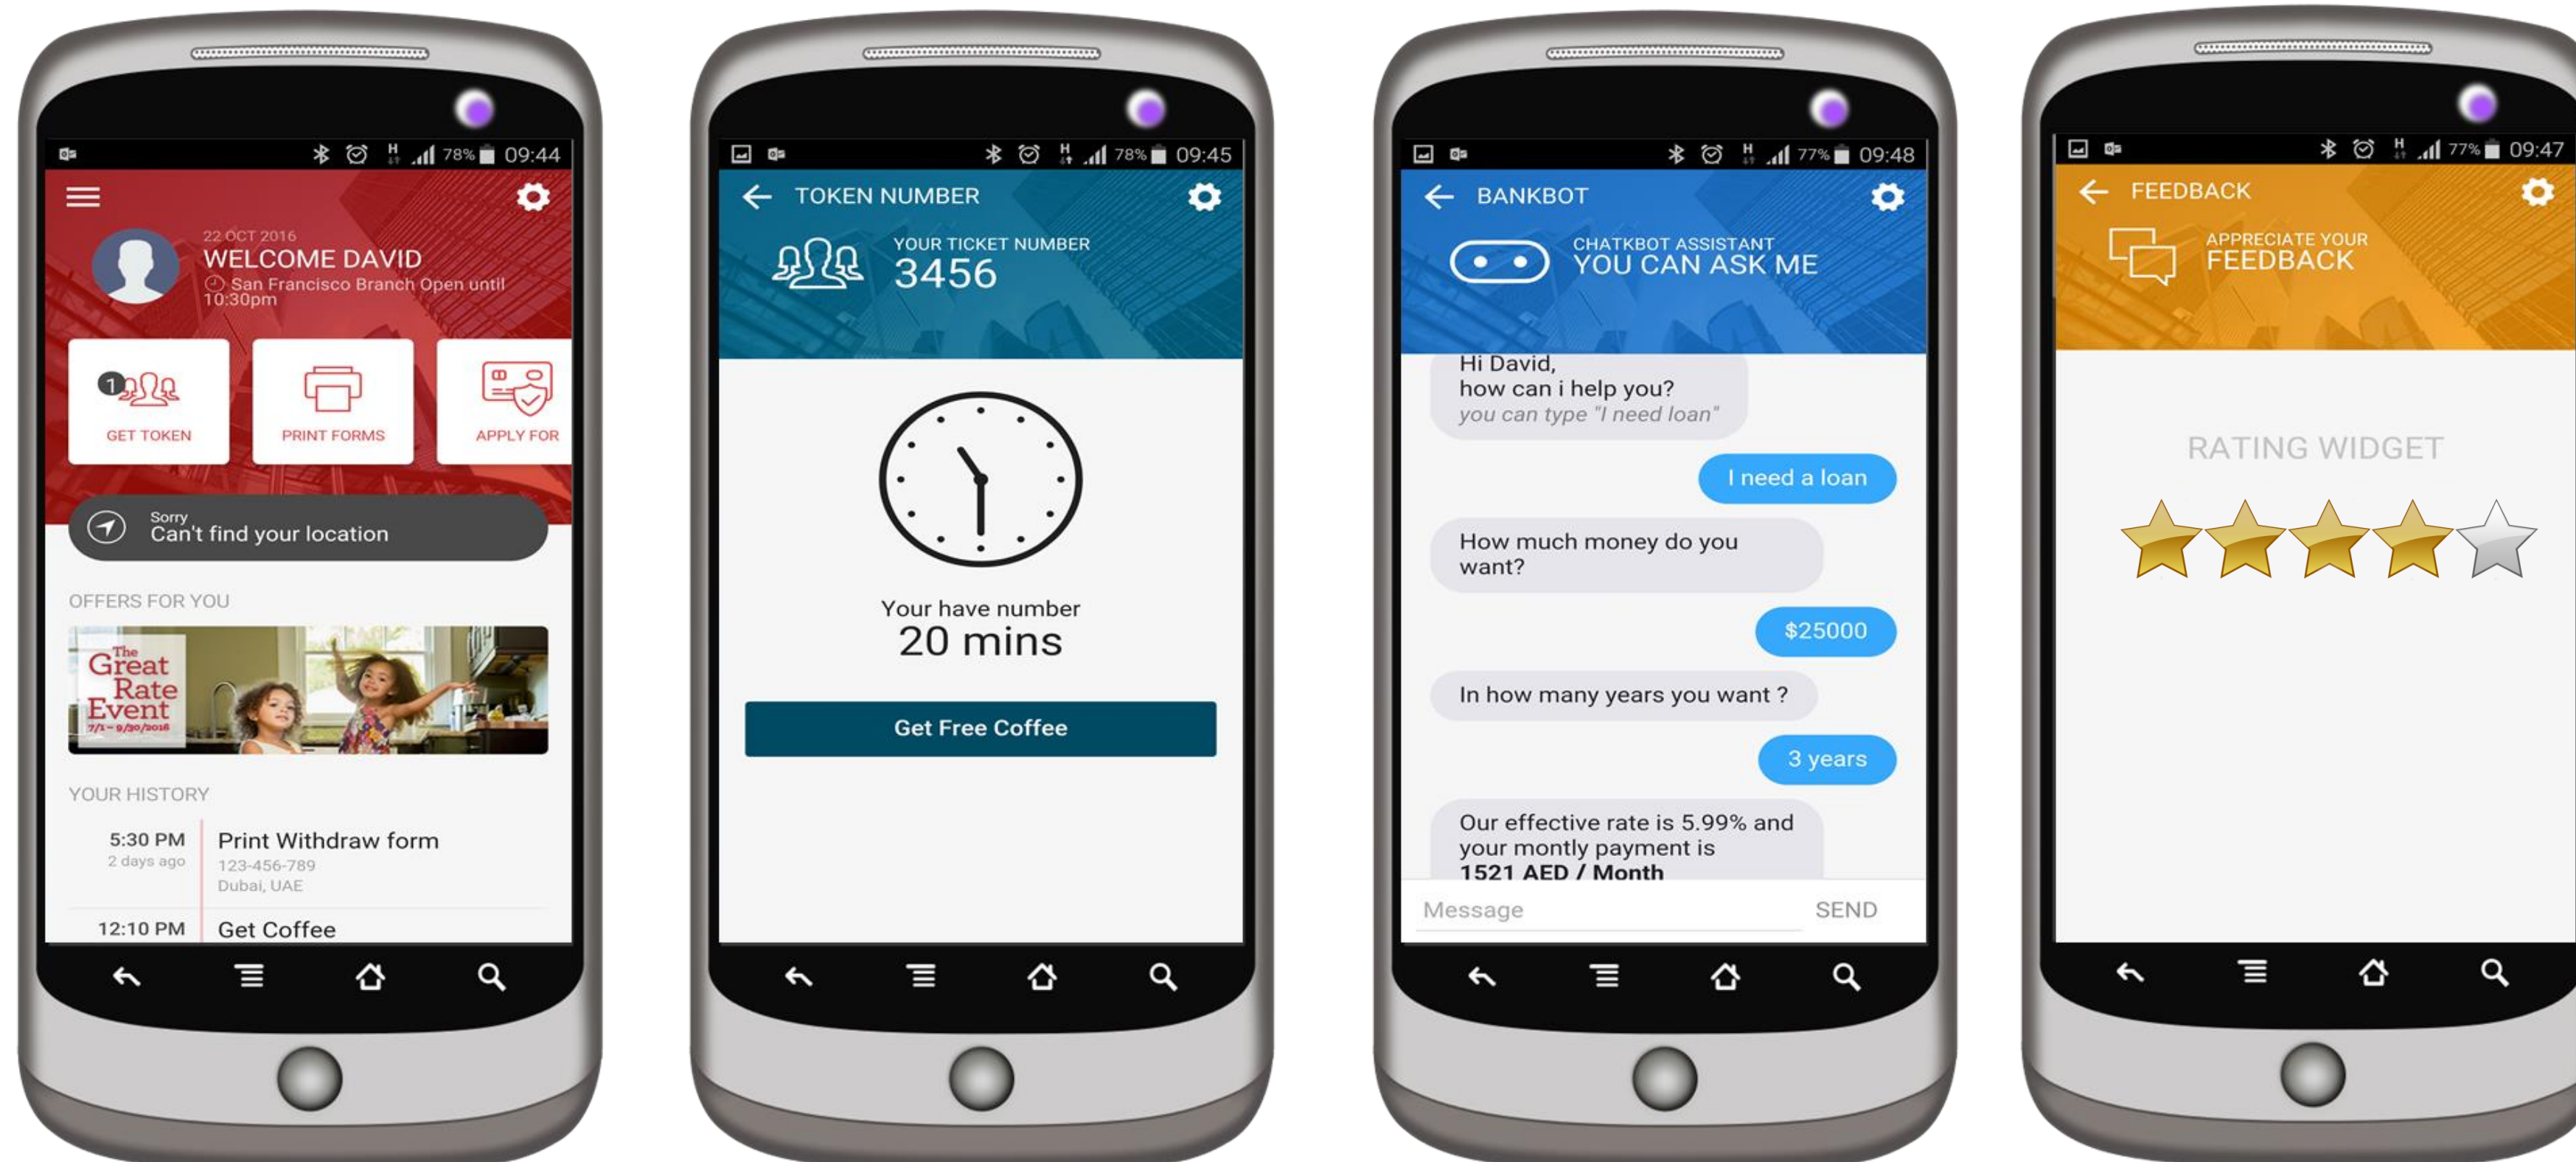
78% 09:44

22 OCT 2016
WELCOME DAVID
San Francisco Branch Open until 10:30pm

1
GET TOKEN

PRINT FORMS

APPLY FOR

Sorry
Can't find your location

OFFERS FOR YOU

The Great Rate Event
7/1 - 9/30/2016

YOUR HISTORY

5:30 PM
2 days ago
Print Withdraw form
123-456-789
Dubai, UAE

12:10 PM
Get Coffee

78% 09:45

TOKEN NUMBER

YOUR TICKET NUMBER
3456

Your have number
20 mins

Get Free Coffee

77% 09:48

BANKBOT

CHATKBOT ASSISTANT
YOU CAN ASK ME

Hi David,
how can i help you?
you can type "I need loan"

I need a loan

How much money do you want?

$25000

In how many years you want ?

3 years

Our effective rate is 5.99% and your montly payment is
1521 AED / Month

Message
SEND

77% 09:47

FEEDBACK

APPRECIATE YOUR
FEEDBACK

RATING WIDGET